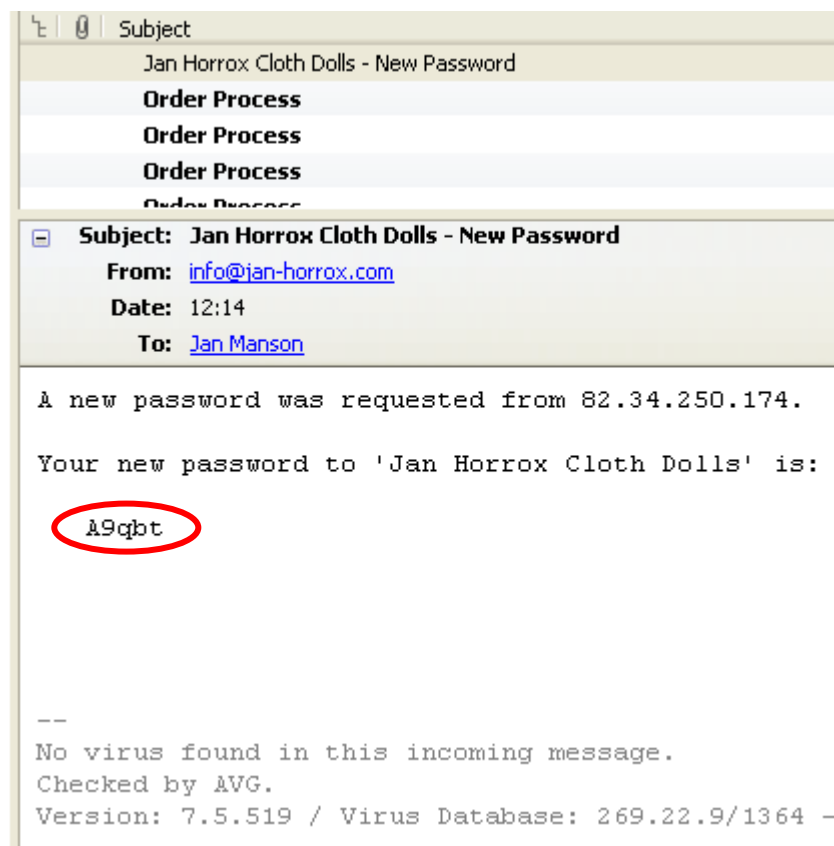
Subject

Jan Horrox Cloth Dolls - New Password

Order Process

Order Process

Order Process

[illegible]

Subject: Jan Horrox Cloth Dolls - New Password

From: info@jan-horrox.com

Date: 12:14

To: Jan Manson

A new password was requested from 82.34.250.174.

Your new password to 'Jan Horrox Cloth Dolls' is:

A9qbt

--
No virus found in this incoming message.
Checked by AVG.
Version: 7.5.519 / Virus Database: 269.22.9/1364 -